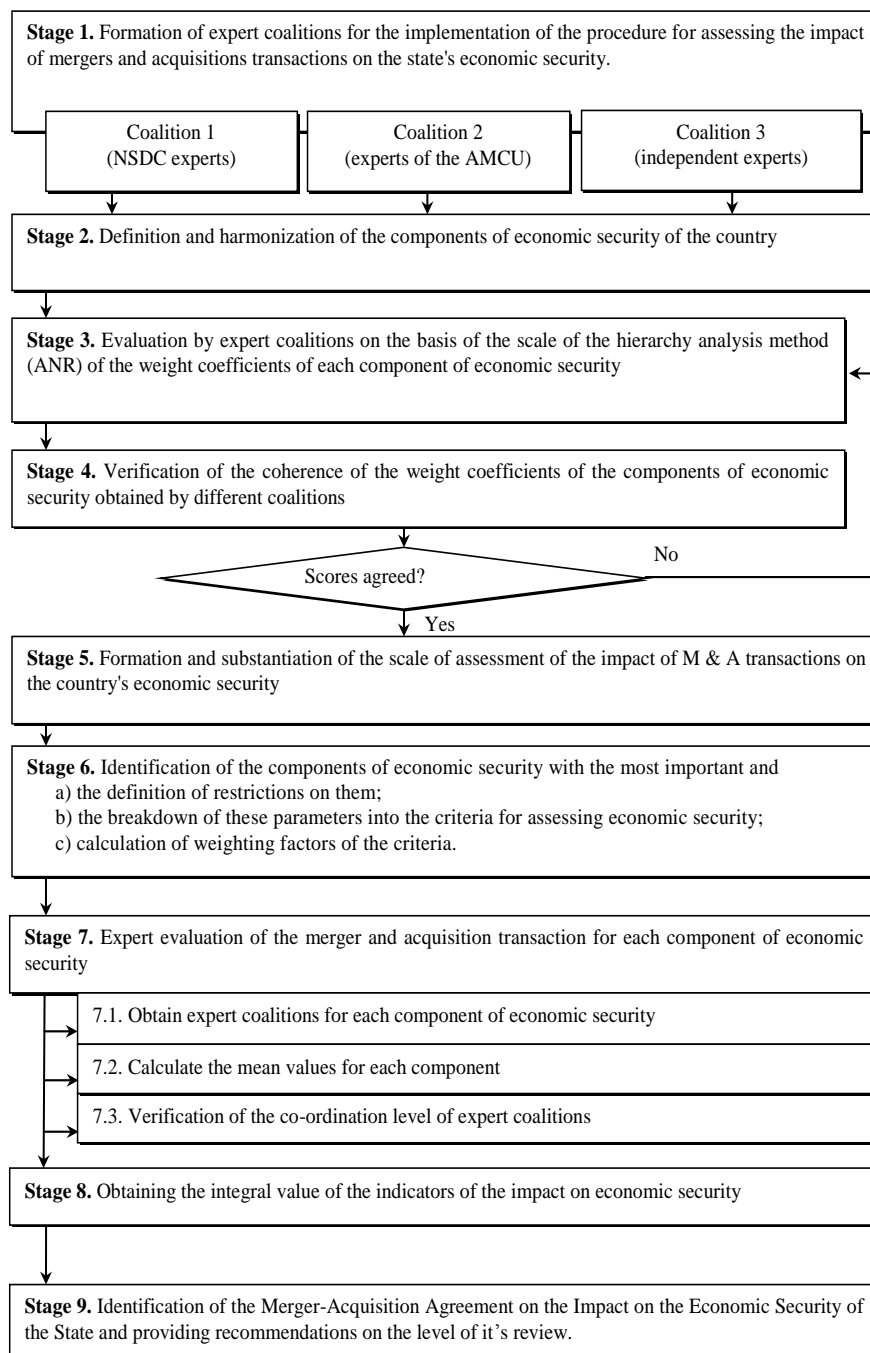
**Stage 1.** Formation of expert coalitions for the implementation of the procedure for assessing the impact of mergers and acquisitions transactions on the state's economic security.

Coalition 1 (NSDC experts)

Coalition 2 (experts of the AMCU)

Coalition 3 (independent experts)

**Stage 2.** Definition and harmonization of the components of economic security of the country

**Stage 3.** Evaluation by expert coalitions on the basis of the scale of the hierarchy analysis method (ANR) of the weight coefficients of each component of economic security

**Stage 4.** Verification of the coherence of the weight coefficients of the components of economic security obtained by different coalitions

Scores agreed?

No

Yes

**Stage 5.** Formation and substantiation of the scale of assessment of the impact of M & A transactions on the country's economic security

**Stage 6.** Identification of the components of economic security with the most important and
a) the definition of restrictions on them;
b) the breakdown of these parameters into the criteria for assessing economic security;
c) calculation of weighting factors of the criteria.

**Stage 7.** Expert evaluation of the merger and acquisition transaction for each component of economic security

7.1. Obtain expert coalitions for each component of economic security

7.2. Calculate the mean values for each component

7.3. Verification of the co-ordination level of expert coalitions

**Stage 8.** Obtaining the integral value of the indicators of the impact on economic security

**Stage 9.** Identification of the Merger-Acquisition Agreement on the Impact on the Economic Security of the State and providing recommendations on the level of it's review.